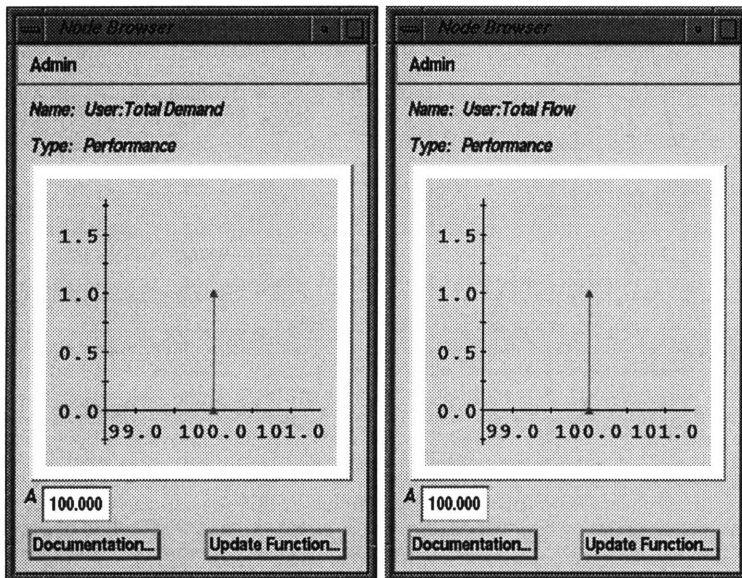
Node Browser

Admin

Name: User:Total Demand

Type: Performance

1.5
1.0
0.5
0.0
99.0 100.0 101.0

A 100.000

Documentation... Update Function...

Node Browser

Admin

Name: User:Total Flow

Type: Performance

1.5
1.0
0.5
0.0
99.0 100.0 101.0

A 100.000

Documentation... Update Function...